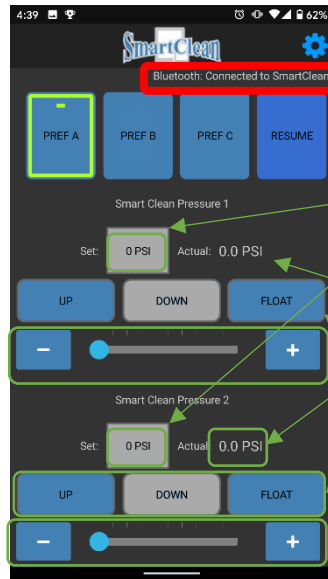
4:39

62%

SmartClean

Bluetooth: Connected to SmartClean

PREF A

PREF B

PREF C

RESUME

Smart Clean Pressure 1

Set: 0 PSI Actual: 0.0 PSI

UP

DOWN

FLOAT

−

+

Smart Clean Pressure 2

Set: 0 PSI Actual: 0.0 PSI

UP

DOWN

FLOAT

−

+